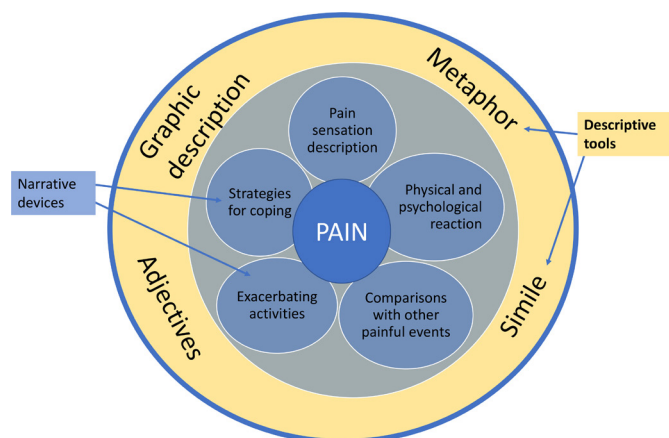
Graphic description

Metaphor

Descriptive tools

Narrative devices

Pain sensation description

Strategies for coping

Physical and psychological reaction

PAIN

Exacerbating activities

Comparisons with other painful events

Adjectives

Simile